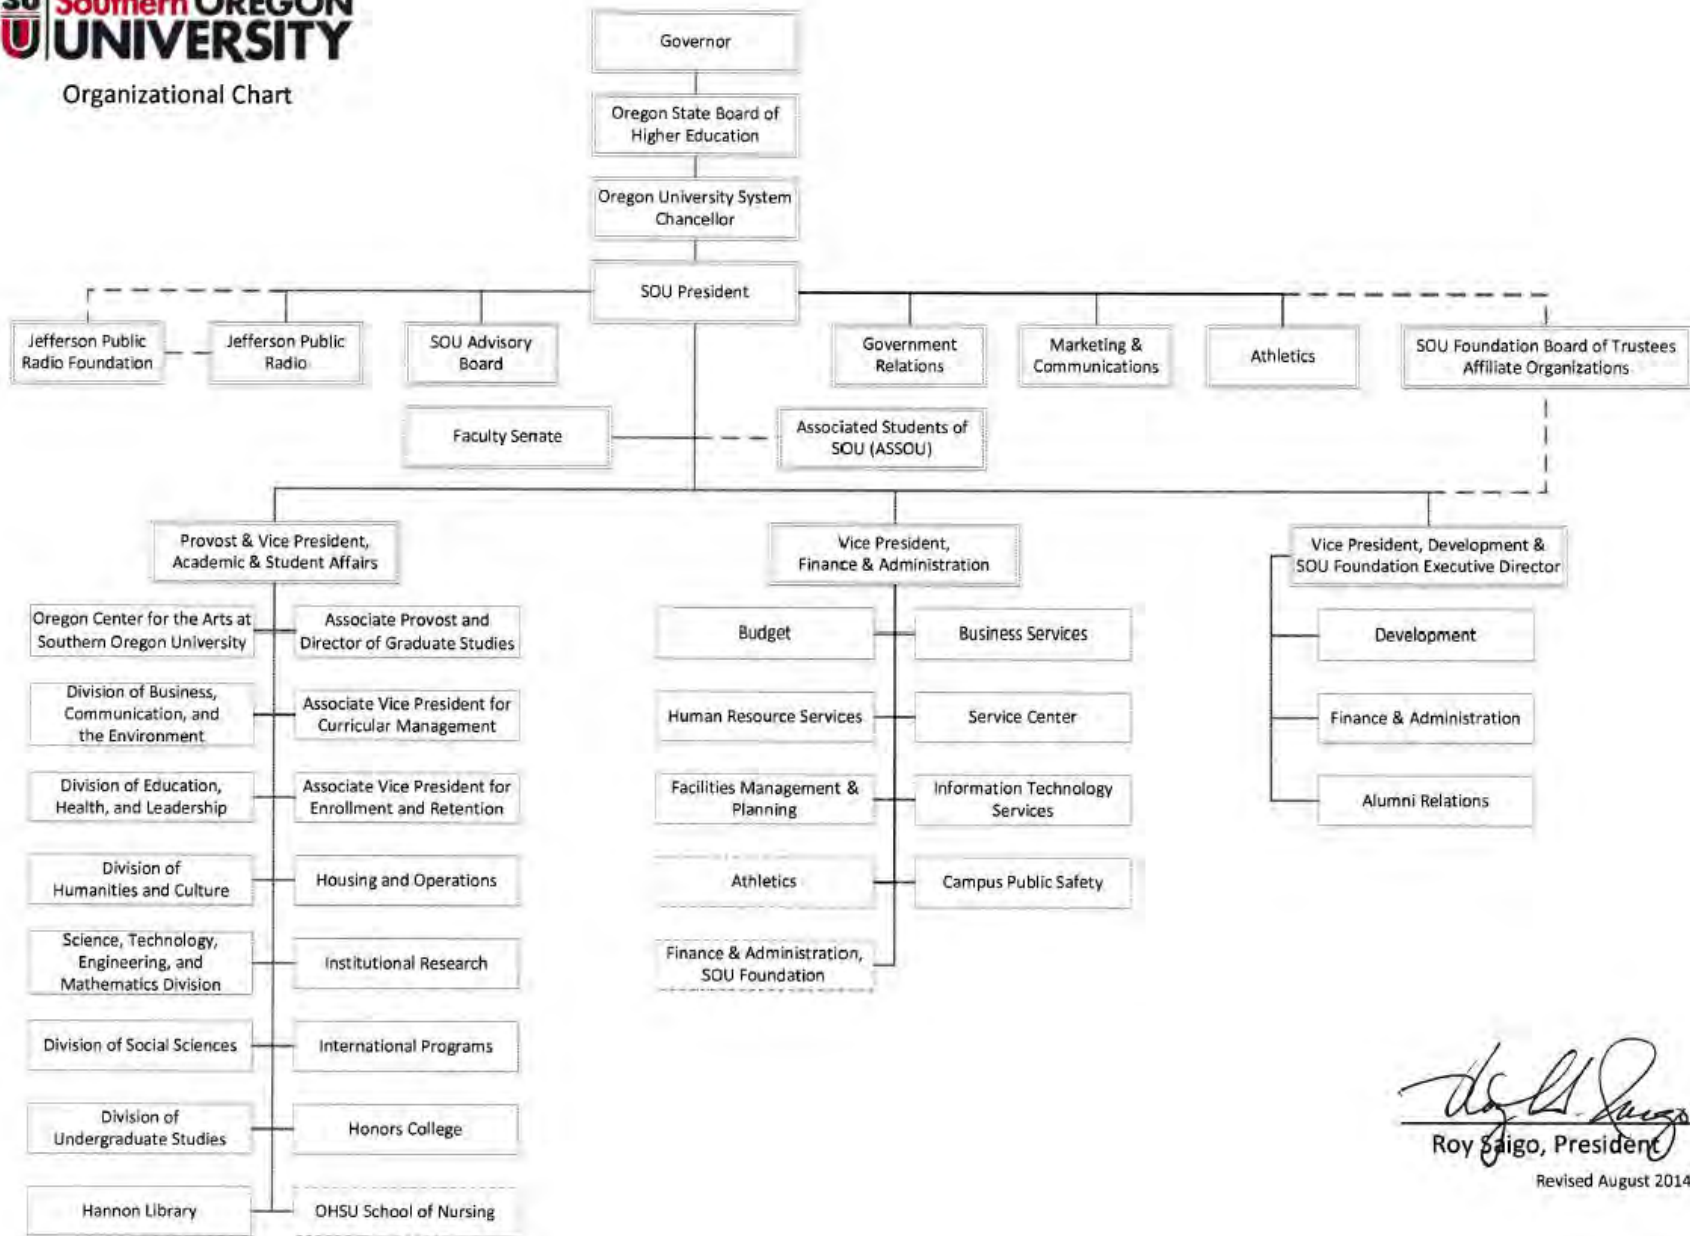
SOU Southern OREGON UNIVERSITY

Organizational Chart

Governor

Oregon State Board of Higher Education

Oregon University System Chancellor

SOU President

Jefferson Public Radio Foundation

Jefferson Public Radio

SOU Advisory Board

Government Relations

Marketing & Communications

Athletics

SOU Foundation Board of Trustees Affiliate Organizations

Faculty Senate

Associated Students of SOU (ASSOU)

Provost & Vice President, Academic & Student Affairs

Oregon Center for the Arts at Southern Oregon University

Associate Provost and Director of Graduate Studies

Division of Business, Communication, and the Environment

Associate Vice President for Curricular Management

Division of Education, Health, and Leadership

Associate Vice President for Enrollment and Retention

Division of Humanities and Culture

Housing and Operations

Science, Technology, Engineering, and Mathematics Division

Institutional Research

Division of Social Sciences

International Programs

Division of Undergraduate Studies

Honors College

Hannon Library

OHSU School of Nursing

Vice President, Finance & Administration

Budget

Business Services

Human Resource Services

Service Center

Facilities Management & Planning

Information Technology Services

Athletics

Campus Public Safety

Finance & Administration, SOU Foundation

Vice President, Development & SOU Foundation Executive Director

Development

Finance & Administration

Alumni Relations

Roy Saigo, President

Revised August 2014